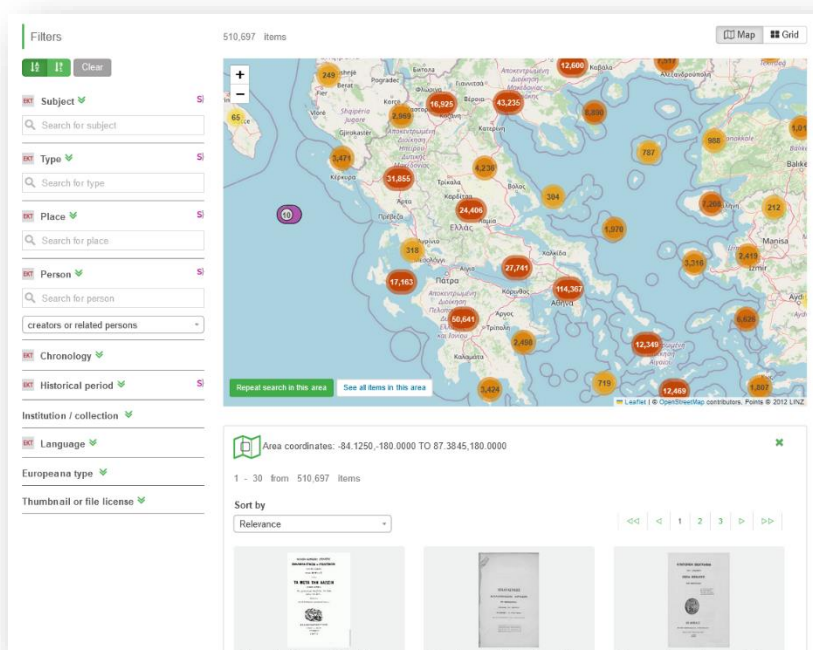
Filters

Clear

EXT Subject SI

Search for subject

EXT Type SI

Search for type

EXT Place SI

Search for place

EXT Person SI

Search for person

creators or related persons

EXT Chronology

EXT Historical period SI

Institution / collection

EXT Language

Europeana type

Thumbnail or file license

510,697 items

Map Grid

+
−

249 12,600 65 16,925 43,235 2,969 3,890 3,471 787 988 4,230 31,855 304 2,266 212 10 24,406 1,970 318 2,419 27,741 3,310 17,163 114,367 50,641 3,626 2,498 12,349 3,424 719 12,469 1,807

Ιωάννινα Θεσσαλονίκη Κατερίνη Βόλος Ελλάς Χαλκίδα Πάτρα Αθήνα Τρίπολη Καλαμάτα Κέρκυρα Καβάλα Αλεξανδρούπολη Manisa İzmir

Repeat search in this area See all items in this area

Leaflet | © OpenStreetMap contributors, Points © 2012 LINZ

Area coordinates: -84.1250,-180.0000 TO 87.3845,180.0000

1 - 30 from 510,697 items

Sort by

Relevance

1 2 3